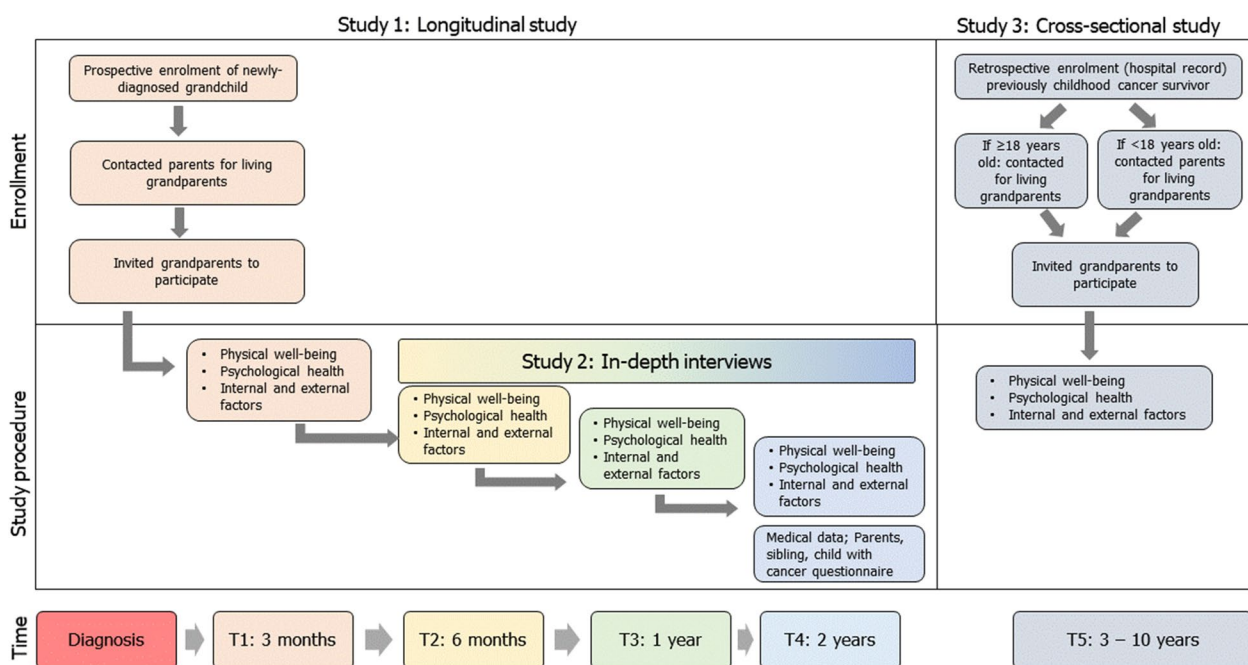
Study 1: Longitudinal study

Study 3: Cross-sectional study

Enrollment

Prospective enrolment of newly-diagnosed grandchild

Contacted parents for living grandparents

Invited grandparents to participate

Retrospective enrolment (hospital record) previously childhood cancer survivor

If ≥18 years old: contacted for living grandparents

If <18 years old: contacted parents for living grandparents

Invited grandparents to participate

Study procedure

• Physical well-being
• Psychological health
• Internal and external factors

Study 2: In-depth interviews

• Physical well-being
• Psychological health
• Internal and external factors

• Physical well-being
• Psychological health
• Internal and external factors

• Physical well-being
• Psychological health
• Internal and external factors

Medical data; Parents, sibling, child with cancer questionnaire

• Physical well-being
• Psychological health
• Internal and external factors

Time

Diagnosis

T1: 3 months

T2: 6 months

T3: 1 year

T4: 2 years

T5: 3 – 10 years